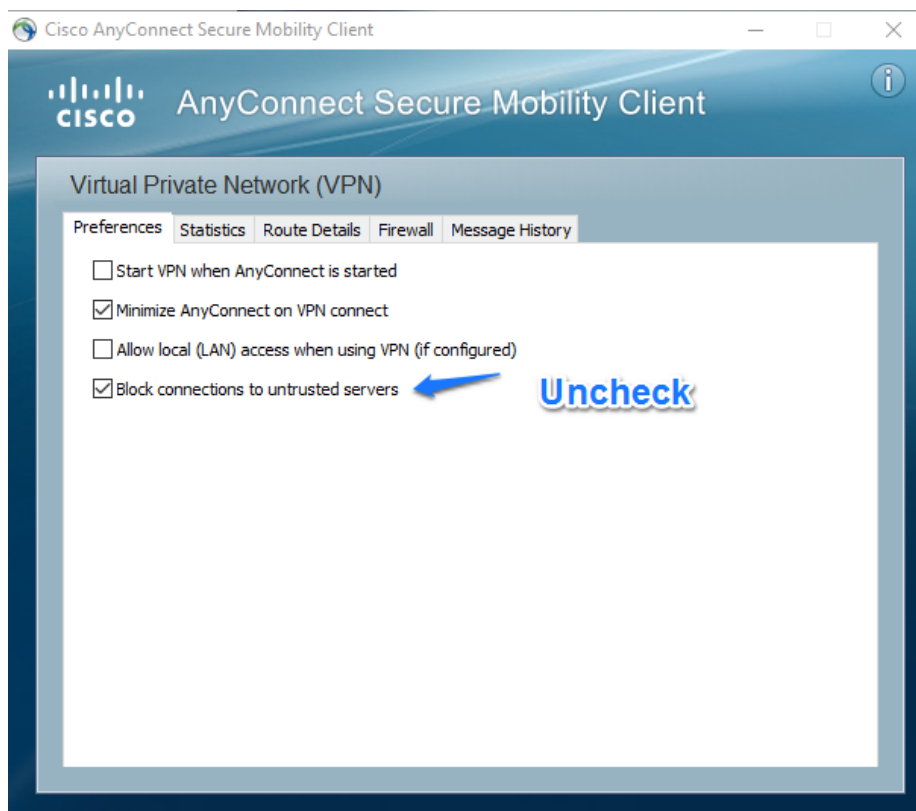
Cisco AnyConnect Secure Mobility Client

cisco AnyConnect Secure Mobility Client

Virtual Private Network (VPN)

Preferences | Statistics | Route Details | Firewall | Message History

☐ Start VPN when AnyConnect is started

☑ Minimize AnyConnect on VPN connect

☐ Allow local (LAN) access when using VPN (if configured)

☑ Block connections to untrusted servers

Uncheck